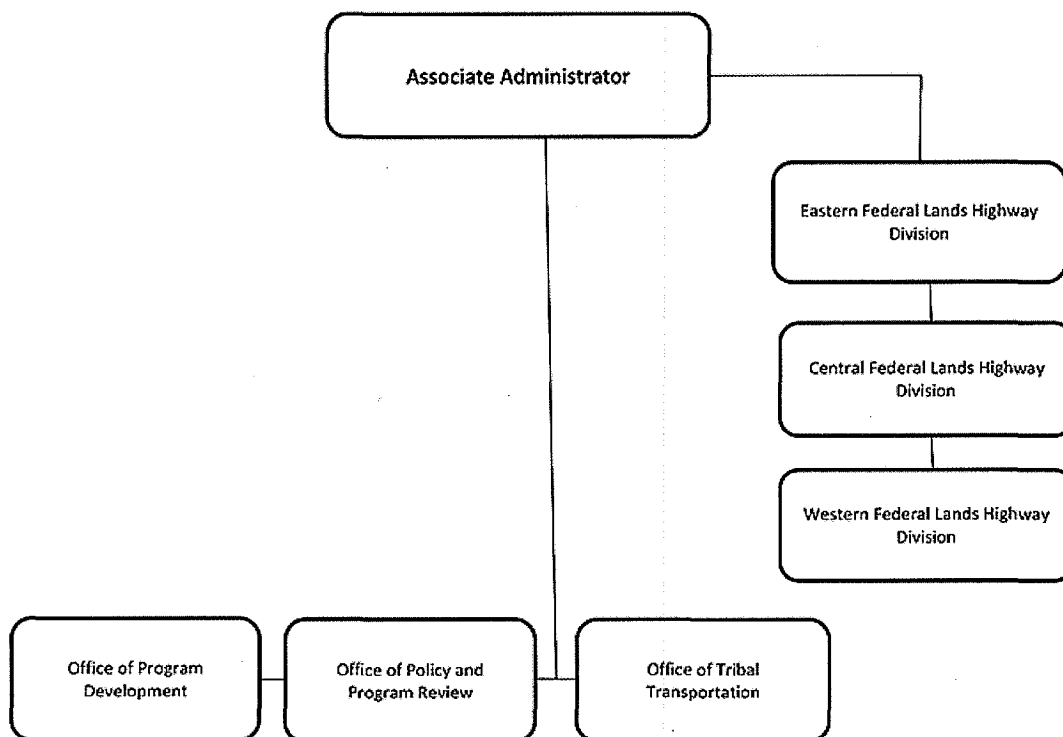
Associate Administrator

Eastern Federal Lands Highway Division

Central Federal Lands Highway Division

Western Federal Lands Highway Division

Office of Program Development

Office of Policy and Program Review

Office of Tribal Transportation